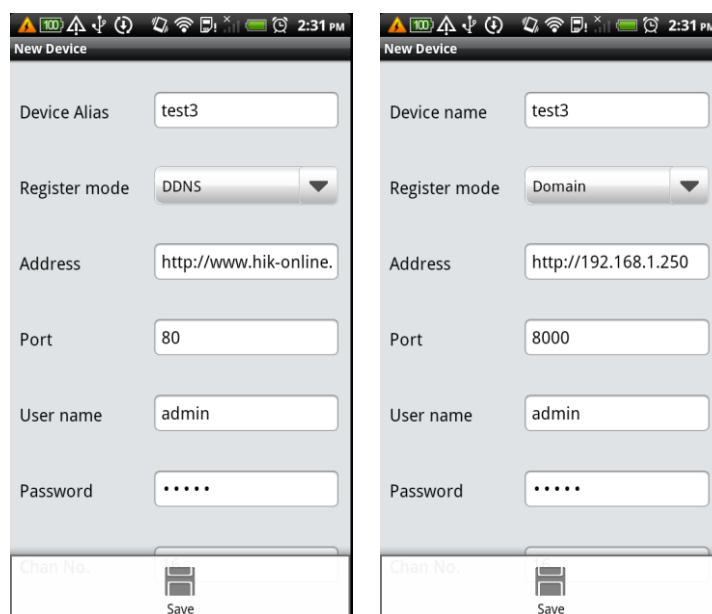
2:31 PM
New Device

Device Alias test3

Register mode DDNS

Address http://www.hik-online.

Port 80

User name admin

Password •••••

Chan No.

Save

2:31 PM
New Device

Device name test3

Register mode Domain

Address http://192.168.1.250

Port 8000

User name admin

Password •••••

Chan No.

Save